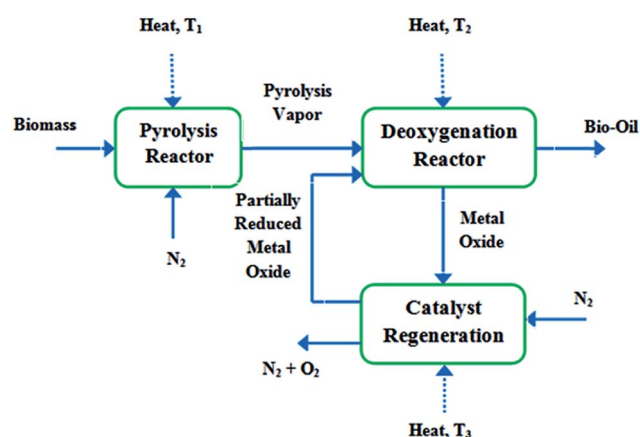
Heat, $T_1$

Heat, $T_2$

Pyrolysis Vapor

Biomass

Pyrolysis Reactor

Deoxygenation Reactor

Bio-Oil

Partially Reduced Metal Oxide

Metal Oxide

$N_2$

$N_2$

Catalyst Regeneration

$N_2 + O_2$

Heat, $T_3$